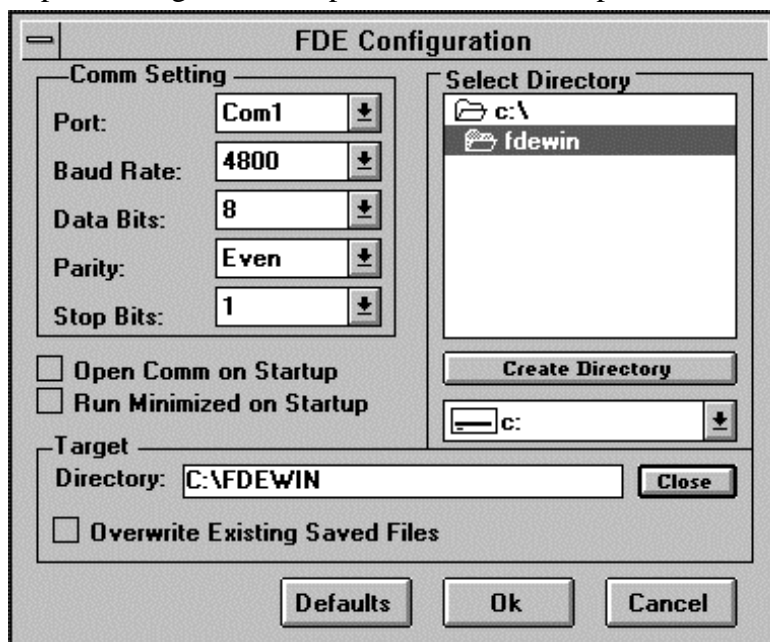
FDE Configuration

Comm Setting

Port: Com1

Baud Rate: 4800

Data Bits: 8

Parity: Even

Stop Bits: 1

Open Comm on Startup

Run Minimized on Startup

Select Directory

c:\

fdewin

Create Directory

c:

Target

Directory: C:\FDEWIN

Close

Overwrite Existing Saved Files

Defaults

Ok

Cancel